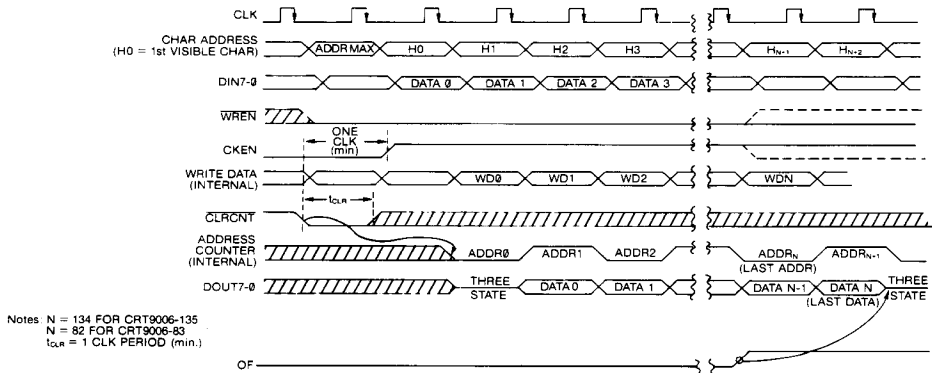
CLK

CHAR ADDRESS (H0 = 1st VISIBLE CHAR)

ADDR MAX

H0

H1

H2

H3

$H_{N-1}$

$H_{N+2}$

DIN7-Ø

DATA Ø

DATA 1

DATA 2

DATA 3

$\overline{WREN}$

ONE CLK (min)

CKEN

WRITE DATA (INTERNAL)

WDØ

WD1

WD2

WDN

$t_{CLR}$

$\overline{CLRCNT}$

ADDRESS COUNTER (INTERNAL)

ADDRØ

ADDR1

ADDR2

$ADDR_N$ (LAST ADDR)

$ADDR_{N+1}$

DOUT7-Ø

THREE STATE

DATA 0

DATA 1

DATA N-1

DATA N (LAST DATA)

THREE STATE

Notes: N = 134 FOR CRT9006-135
N = 82 FOR CRT9006-83
$t_{CLR}$ = 1 CLK PERIOD (min.)

OF